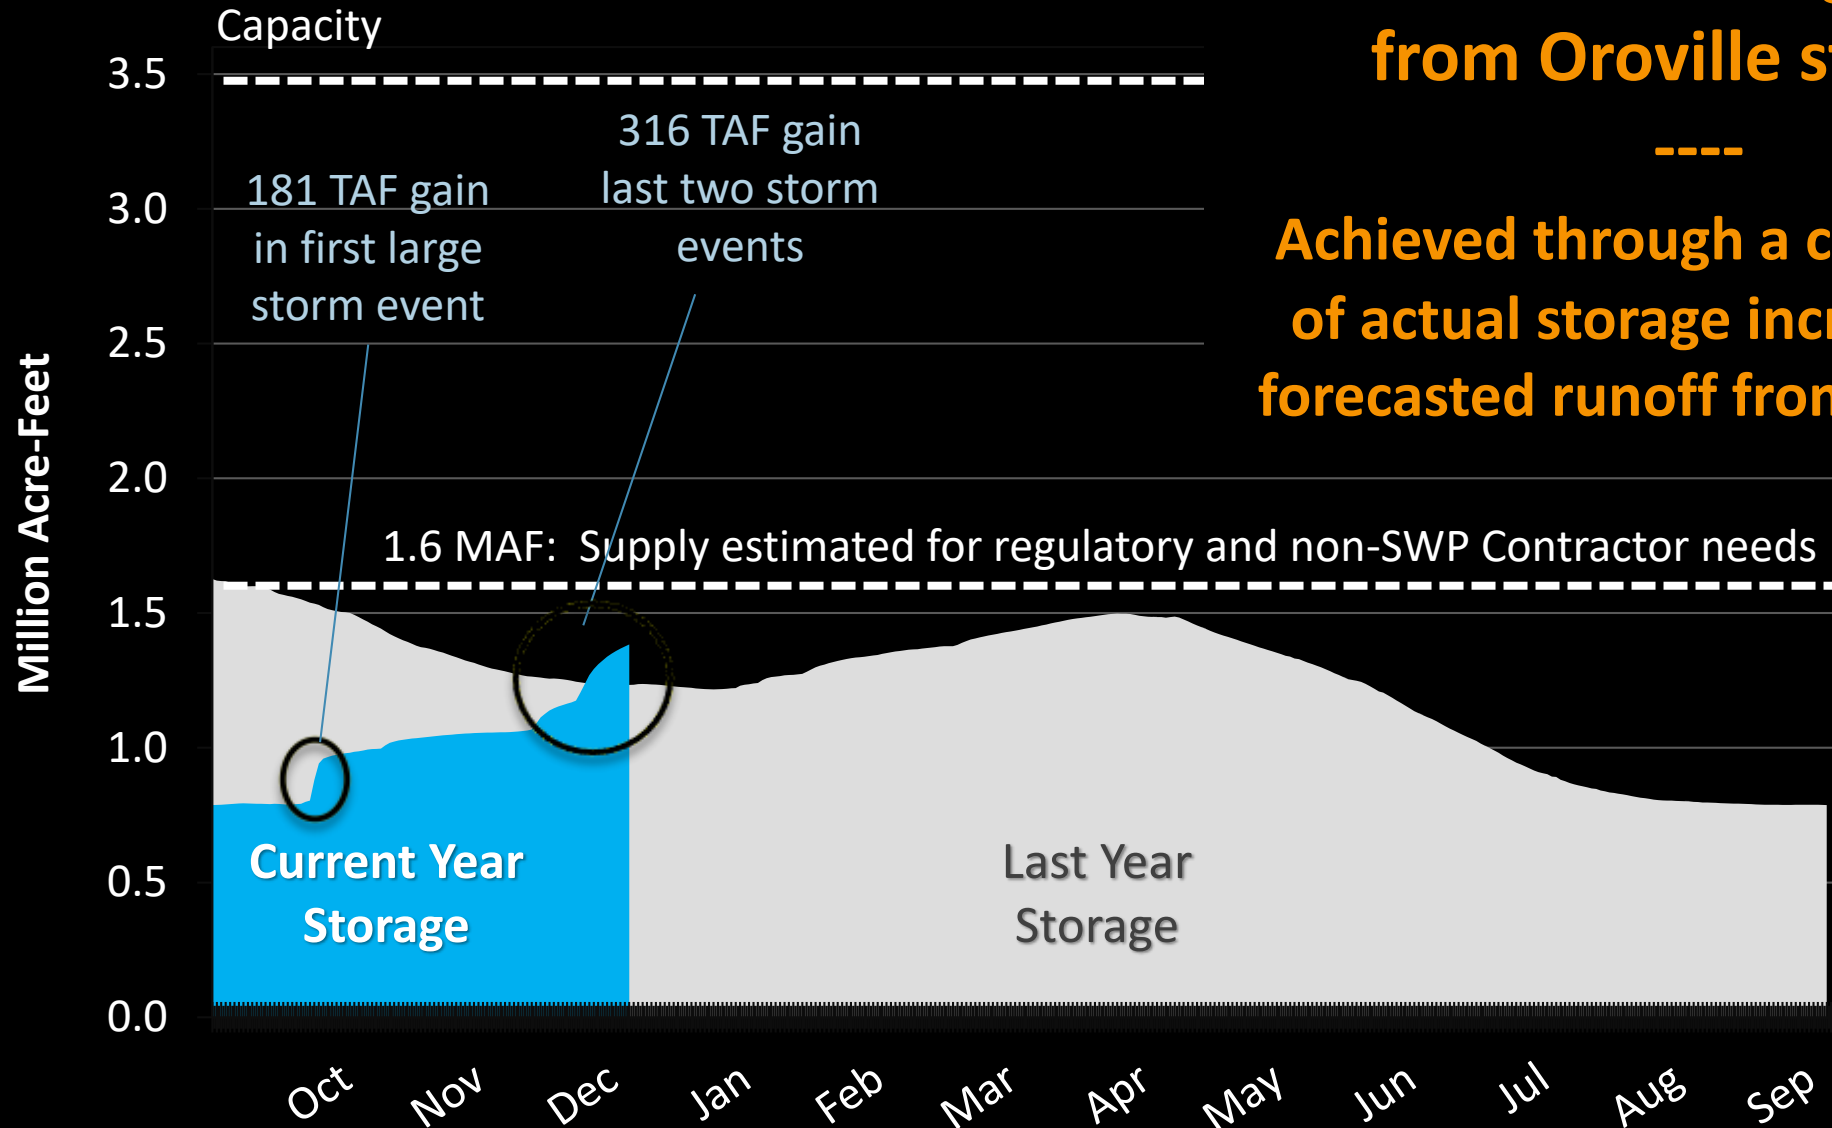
Capacity

3.5
3.0
2.5
2.0
1.5
1.0
0.5
0.0

Million Acre-Feet

181 TAF gain in first large storm event

316 TAF gain last two storm events

1.6 MAF: Supply estimated for regulatory and non-SWP Contractor needs

Current Year Storage

Last Year Storage

Oct Nov Dec Jan Feb Mar Apr May Jun Jul Aug Sep

from Oroville s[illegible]

----

Achieved through a c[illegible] of actual storage inc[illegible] forecasted runoff fro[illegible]